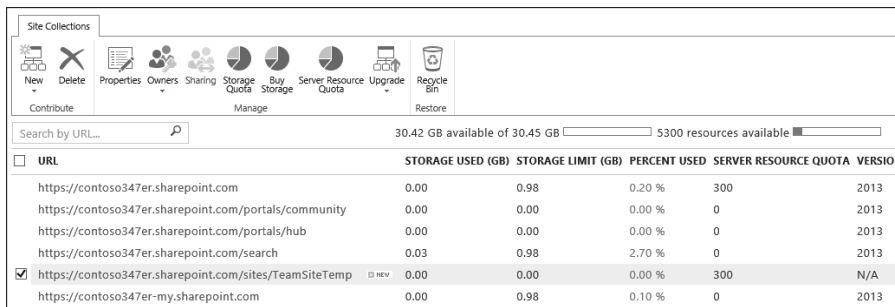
Site Collections

New Delete Properties Owners Sharing Storage Quota Buy Storage Server Resource Quota Upgrade Recycle Bin

Contribute Manage Restore

Search by URL...

30.42 GB available of 30.45 GB 5300 resources available

| URL | STORAGE USED (GB) | STORAGE LIMIT (GB) | PERCENT USED | SERVER RESOURCE QUOTA | VERSIO |
|---|---|---|---|---|---|
| https://contoso347er.sharepoint.com | 0.00 | 0.98 | 0.20 % | 300 | 2013 |
| https://contoso347er.sharepoint.com/portals/community | 0.00 | 0.00 | 0.00 % | 0 | 2013 |
| https://contoso347er.sharepoint.com/portals/hub | 0.00 | 0.00 | 0.00 % | 0 | 2013 |
| https://contoso347er.sharepoint.com/search | 0.03 | 0.98 | 2.70 % | 0 | 2013 |
| https://contoso347er.sharepoint.com/sites/TeamSiteTemp NEW | 0.00 | 0.00 | 0.00 % | 300 | N/A |
| https://contoso347er-my.sharepoint.com | 0.00 | 0.98 | 0.10 % | 0 | 2013 |